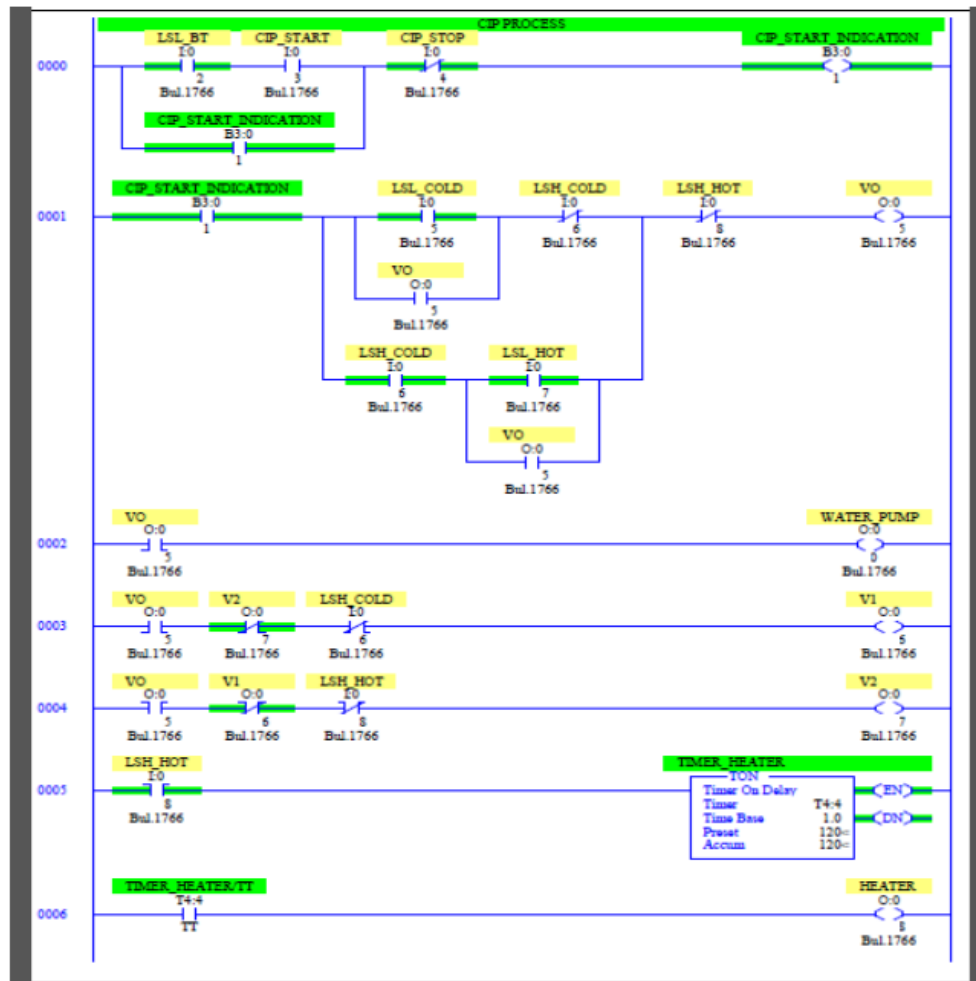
CIP PROCESS

0000

LSL_BT
I:0
2
Bul.1766

CIP_START
I:0
3
Bul.1766

CIP_STOP
I:0
4
Bul.1766

CIP_START_INDICATION
B3:0
1

CIP_START_INDICATION
B3:0
1

0001

CIP_START_INDICATION
B3:0
1

LSL_COLD
I:0
5
Bul.1766

LSH_COLD
I:0
6
Bul.1766

LSH_HOT
I:0
8
Bul.1766

VO
O:0
5
Bul.1766

VO
O:0
5
Bul.1766

LSH_COLD
I:0
6
Bul.1766

LSL_HOT
I:0
7
Bul.1766

VO
O:0
5
Bul.1766

0002

VO
O:0
5
Bul.1766

WATER_PUMP
O:0
0
Bul.1766

0003

VO
O:0
5
Bul.1766

V2
O:0
7
Bul.1766

LSH_COLD
I:0
6
Bul.1766

V1
O:0
6
Bul.1766

0004

VO
O:0
5
Bul.1766

V1
O:0
6
Bul.1766

LSH_HOT
I:0
8
Bul.1766

V2
O:0
7
Bul.1766

0005

LSH_HOT
I:0
8
Bul.1766

TIMER_HEATER
TON
Timer On Delay
Timer T4:4
Time Base 1.0
Preset 120<
Accum 120<
EN
DN

0006

TIMER_HEATER/TT
T4:4
TT

HEATER
O:0
8
Bul.1766